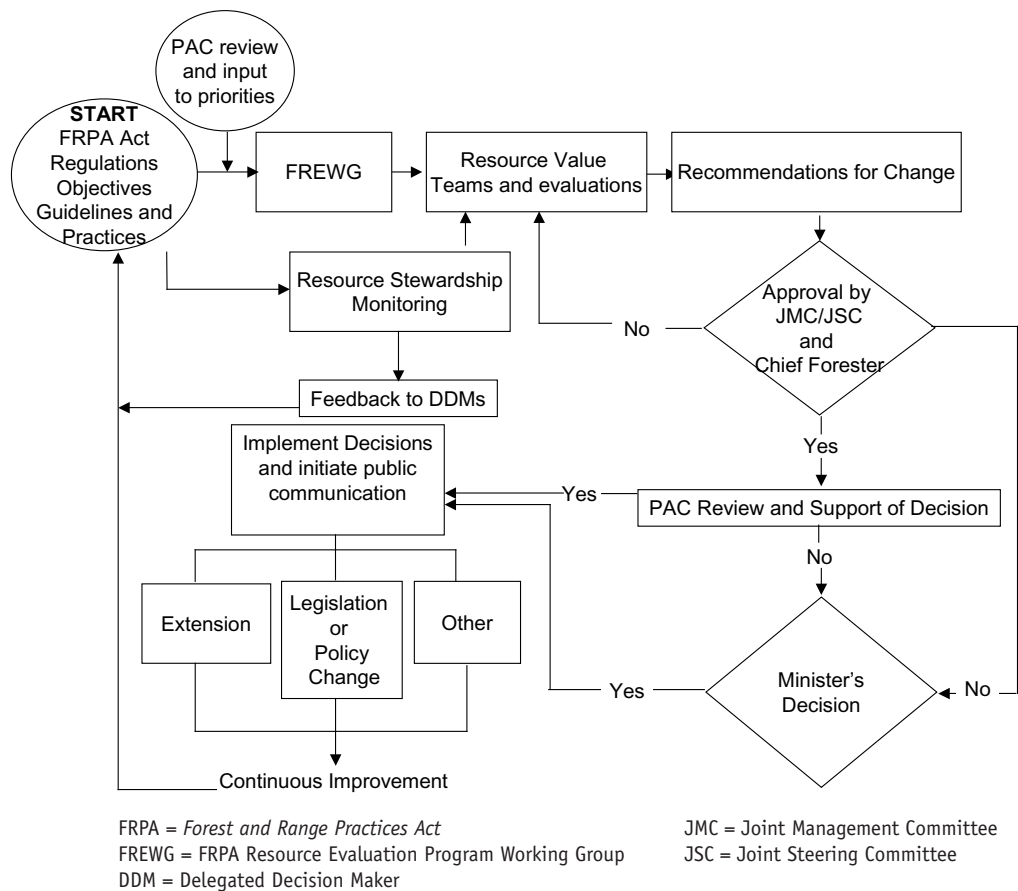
PAC review and input to priorities

START
FRPA Act
Regulations
Objectives
Guidelines and
Practices

FREWG

Resource Value Teams and evaluations

Recommendations for Change

Resource Stewardship Monitoring

No

Approval by JMC/JSC and Chief Forester

Feedback to DDMs

Yes

Implement Decisions and initiate public communication

Yes

PAC Review and Support of Decision

No

Extension

Legislation or Policy Change

Other

Yes

Minister's Decision

No

Continuous Improvement

FRPA = *Forest and Range Practices Act*
FREWG = FRPA Resource Evaluation Program Working Group
DDM = Delegated Decision Maker

JMC = Joint Management Committee
JSC = Joint Steering Committee